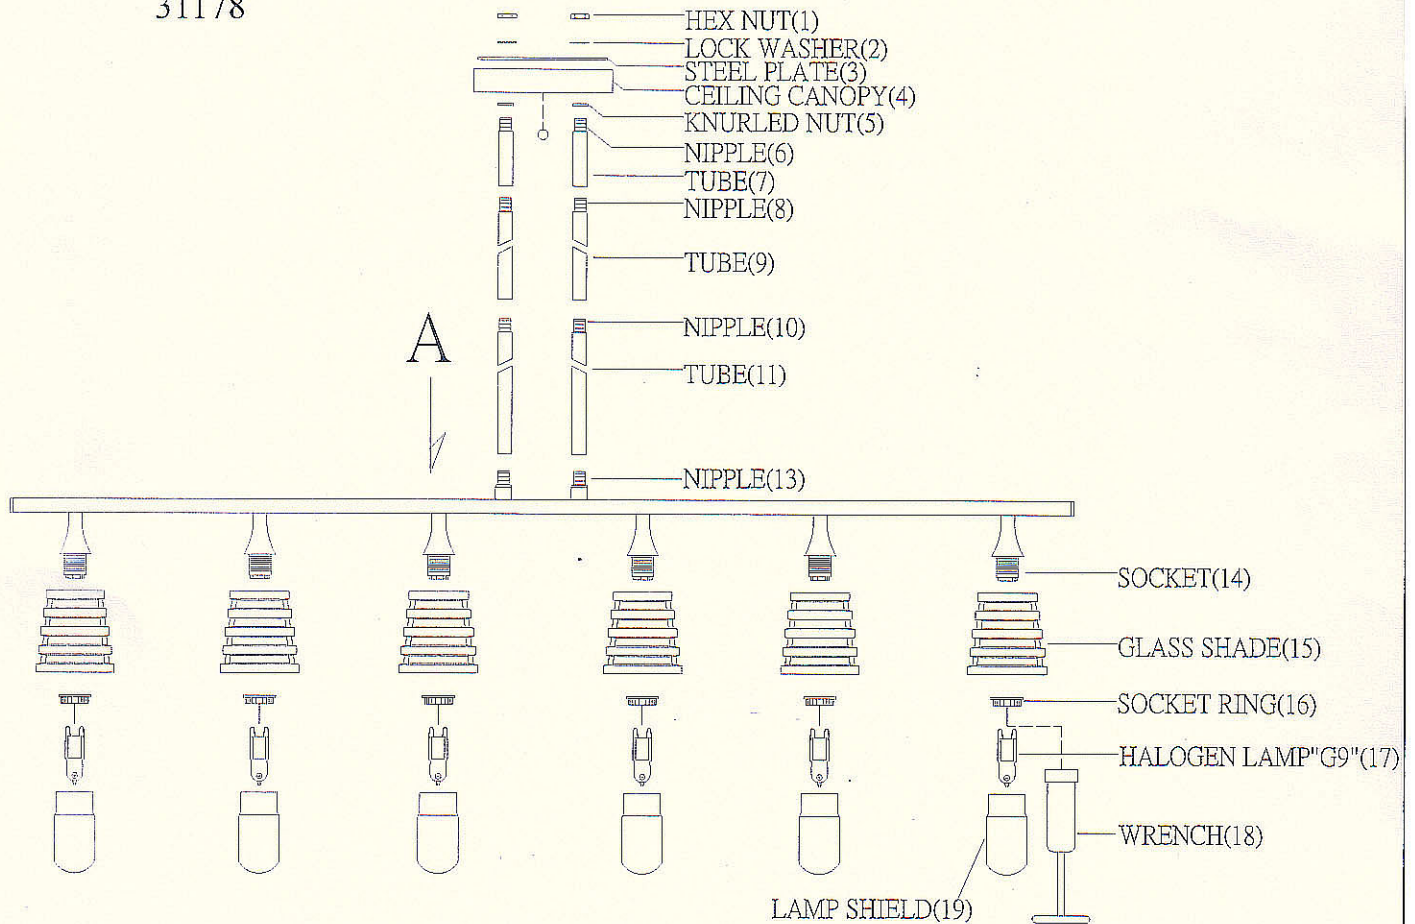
31178

HEX NUT(1)
LOCK WASHER(2)
STEEL PLATE(3)
CEILING CANOPY(4)
KNURLED NUT(5)
NIPPLE(6)
TUBE(7)
NIPPLE(8)
TUBE(9)
A
NIPPLE(10)
TUBE(11)
NIPPLE(13)
SOCKET(14)
GLASS SHADE(15)
SOCKET RING(16)
HALOGEN LAMP"G9"(17)
WRENCH(18)
LAMP SHIELD(19)